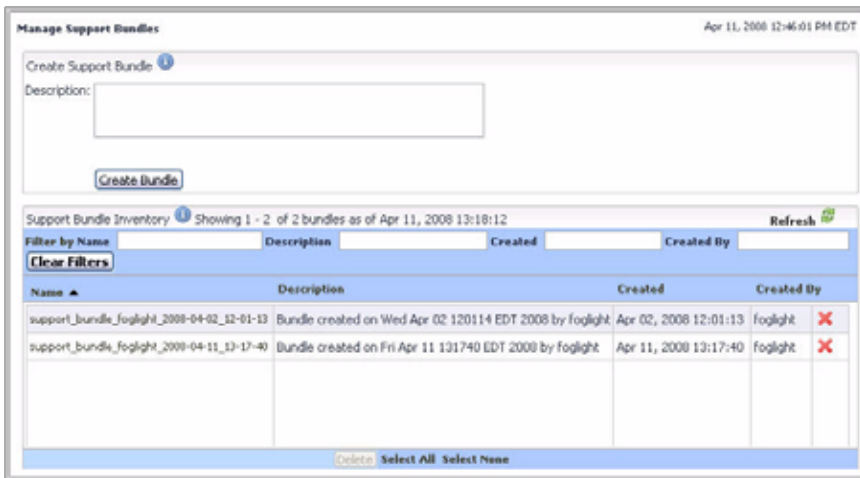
Manage Support Bundles

Apr 11, 2008 12:46:01 PM EDT

Create Support Bundle

Description:

Create Bundle

Support Bundle Inventory Showing 1 - 2 of 2 bundles as of Apr 11, 2008 13:18:12

Refresh

Filter by Name Description Created Created By

Clear Filters

| Name ▲ | Description | Created | Created By |
|---|---|---|---|
| support_bundle_foglight_2008-04-02_12-01-13 | Bundle created on Wed Apr 02 120114 EDT 2008 by foglight | Apr 02, 2008 12:01:13 | foglight |
| support_bundle_foglight_2008-04-11_13-17-40 | Bundle created on Fri Apr 11 131740 EDT 2008 by foglight | Apr 11, 2008 13:17:40 | foglight |

Delete Select All Select None